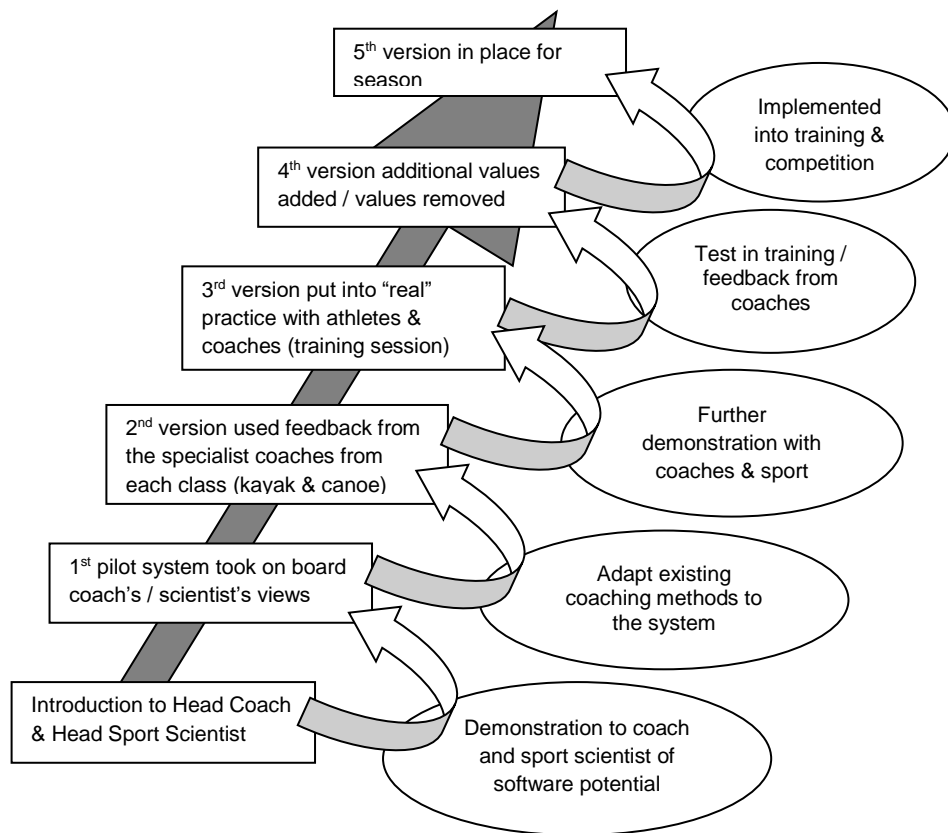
$5^{th}$ version in place for season

Implemented into training & competition

$4^{th}$ version additional values added / values removed

Test in training / feedback from coaches

$3^{rd}$ version put into "real" practice with athletes & coaches (training session)

Further demonstration with coaches & sport

$2^{nd}$ version used feedback from the specialist coaches from each class (kayak & canoe)

Adapt existing coaching methods to the system

$1^{st}$ pilot system took on board coach's / scientist's views

Introduction to Head Coach & Head Sport Scientist

Demonstration to coach and sport scientist of software potential